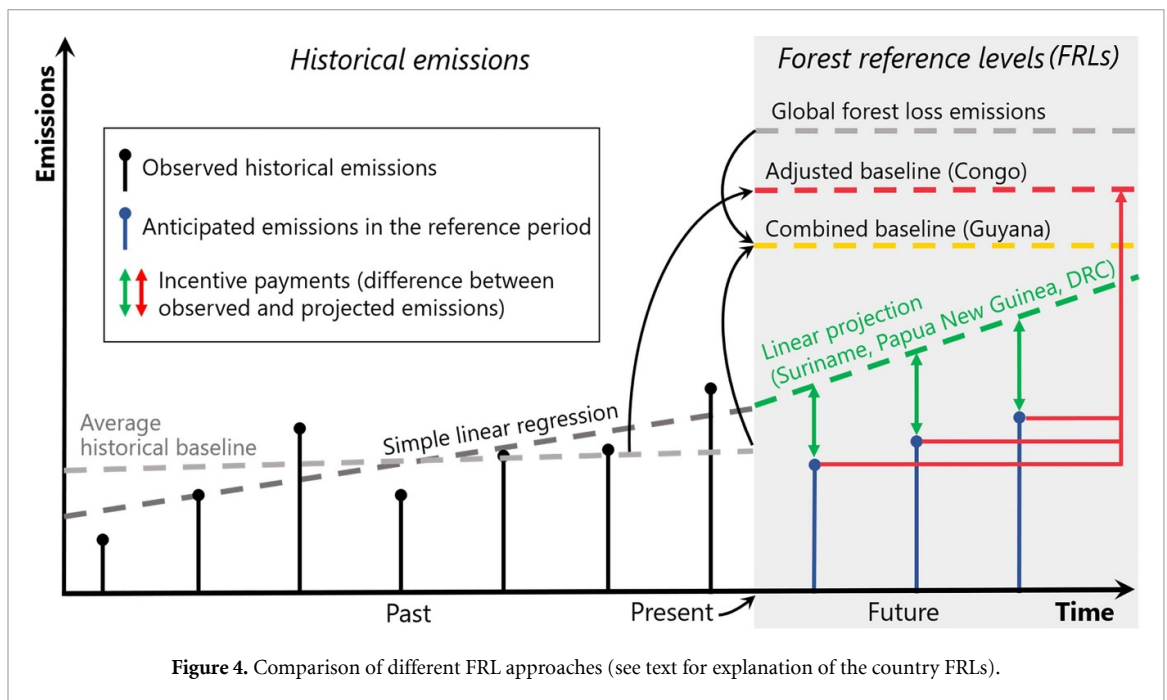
Historical emissions

Forest reference levels (FRLs)

Emissions

Observed historical emissions

Anticipated emissions in the reference period

Incentive payments (difference between observed and projected emissions)

Global forest loss emissions

Adjusted baseline (Congo)

Combined baseline (Guyana)

Linear projection (Suriname, Papua New Guinea, DRC)

Average historical baseline

Simple linear regression

Past

Present

Future

Time

**Figure 4.** Comparison of different FRL approaches (see text for explanation of the country FRLs).